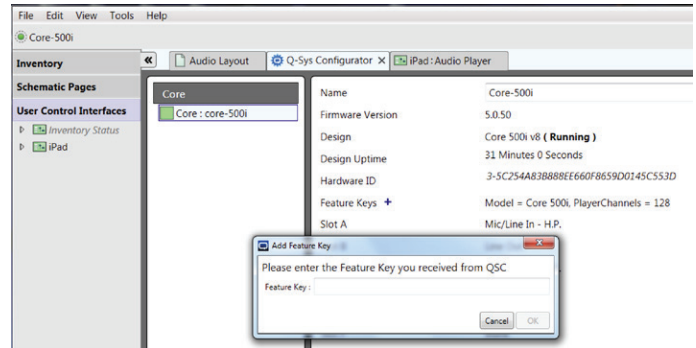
File Edit View Tools Help

Core-500i

Inventory

Schematic Pages

User Control Interfaces

Inventory Status

iPad

«

Audio Layout

Q-Sys Configurator ×

iPad : Audio Player

Core

Core : core-500i

Name

Core-500i

Firmware Version

5.0.50

Design

Core 500i v8 ( Running )

Design Uptime

31 Minutes 0 Seconds

Hardware ID

3-5C254A83B888EE660F8659D0145C553D

Feature Keys +

Model = Core 500i, PlayerChannels = 128

Slot A

Mic/Line In - H.P.

Add Feature Key

Please enter the Feature Key you received from QSC

Feature Key :

Cancel

OK